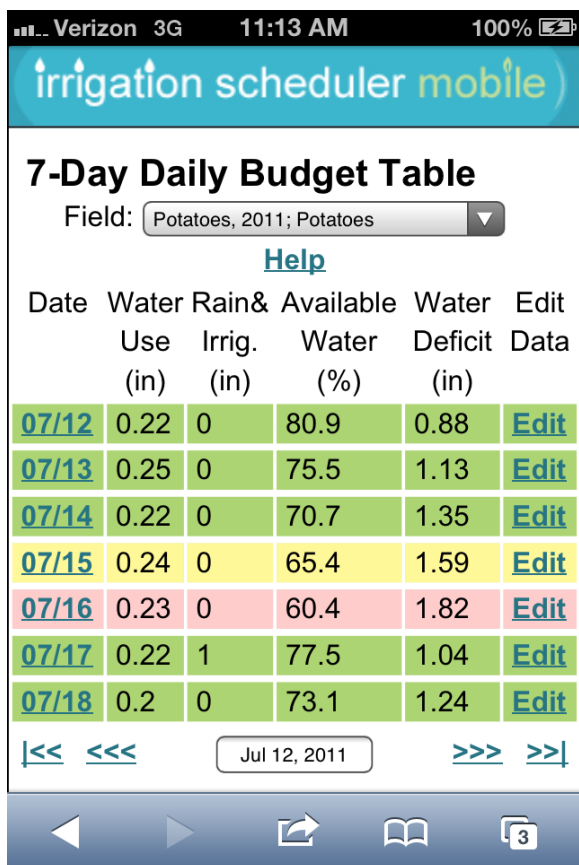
Verizon 3G 11:13 AM 100%

irrigation scheduler mobile

7-Day Daily Budget Table

Field: Potatoes, 2011; Potatoes

Help

| Date | Water Use (in) | Rain& Irrig. (in) | Available Water (%) | Water Deficit (in) | Edit Data |
|---|---|---|---|---|---|
| 07/12 | 0.22 | 0 | 80.9 | 0.88 | Edit |
| 07/13 | 0.25 | 0 | 75.5 | 1.13 | Edit |
| 07/14 | 0.22 | 0 | 70.7 | 1.35 | Edit |
| 07/15 | 0.24 | 0 | 65.4 | 1.59 | Edit |
| 07/16 | 0.23 | 0 | 60.4 | 1.82 | Edit |
| 07/17 | 0.22 | 1 | 77.5 | 1.04 | Edit |
| 07/18 | 0.2 | 0 | 73.1 | 1.24 | Edit |

|<< <<< Jul 12, 2011 >>> >>|

3